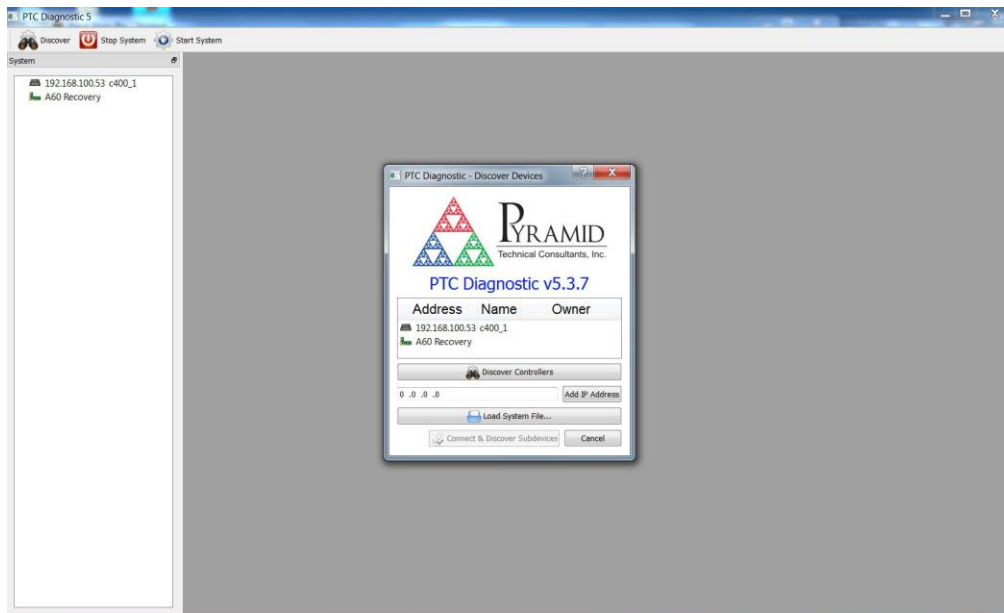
PTC Diagnostic 5

Discover Stop System Start System

System

192.168.100.53 c400_1
A60 Recovery

PTC Diagnostic - Discover Devices

PYRAMID
Technical Consultants, Inc.

PTC Diagnostic v5.3.7

| Address | Name | Owner |
|---|---|---|
| 192.168.100.53 c400_1 | | |
| A60 Recovery | | |

Discover Controllers

0 .0 .0 .0

Add IP Address

Load System File...

Connect & Discover Subdevices

Cancel